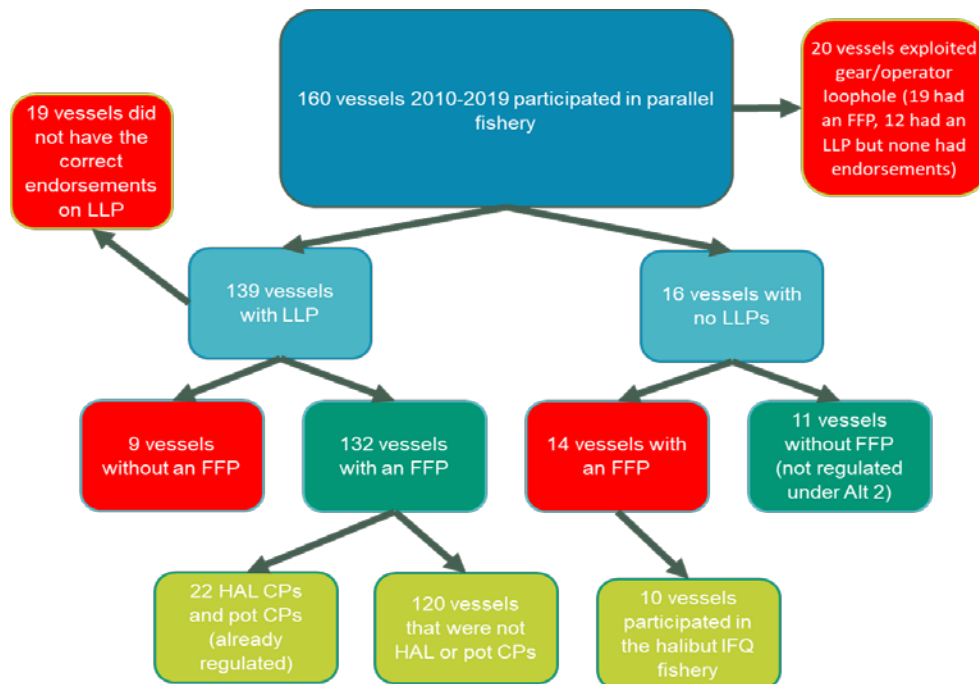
160 vessels 2010-2019 participated in parallel fishery

19 vessels did not have the correct endorsements on LLP

20 vessels exploited gear/operator loophole (19 had an FFP, 12 had an LLP but none had endorsements)

139 vessels with LLP

16 vessels with no LLPs

9 vessels without an FFP

132 vessels with an FFP

14 vessels with an FFP

11 vessels without FFP (not regulated under Alt 2)

22 HAL CPs and pot CPs (already regulated)

120 vessels that were not HAL or pot CPs

10 vessels participated in the halibut IFQ fishery